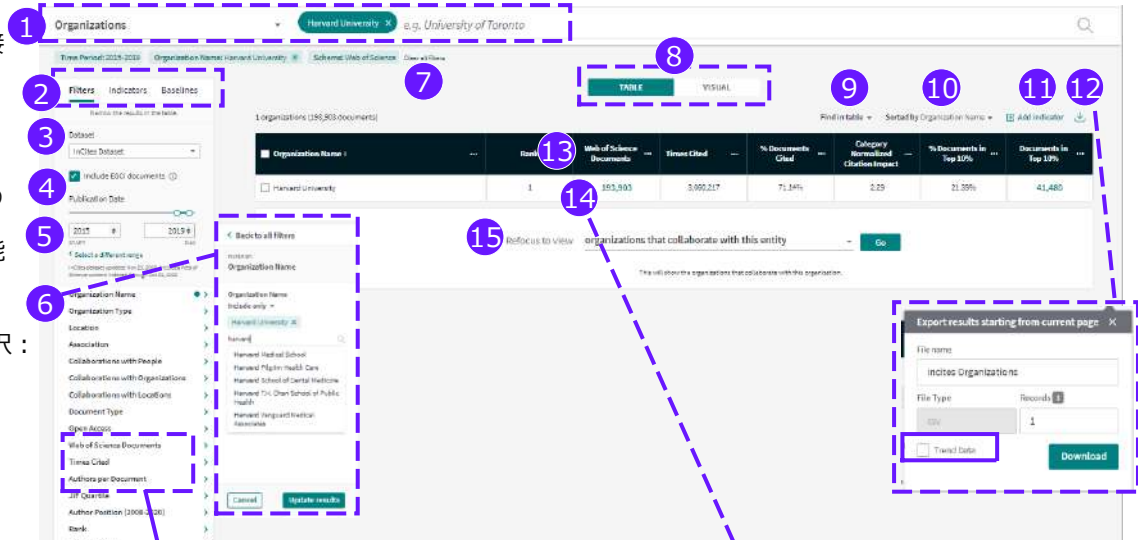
1
Organizations
Harvard University ×
e.g. University of Toronto
Time Period: 2015-2019
Organization Name: Harvard University ×
Schema: Web of Science
Clear all filters
7
8
TABLE
VISUAL
2
Filters
Indicators
Baselines
Refine the results in the table
9
Find in table
10
Sorted by Organization Name
11
Add indicator
12
1 organizations (193,903 documents)
3
Dataset
InCites Dataset
4
Include ESCI documents
Publication Date
5
2015
2019
Select a different range

| Organization Name | Rank | Web of Science Documents | Times Cited | % Documents Cited | Category Normalized Citation Impact | % Documents in Top 10% | Documents in Top 10% |
|---|---|---|---|---|---|---|---|
| Harvard University | 1 | 193,903 | 3,990,217 | 71.14% | 2.29 | 21.39% | 41,480 |

13
14
15
Refocus to view
organizations that collaborate with this entity
Go
This will show the organizations that collaborate with this organization.
6
Back to all filters
Organization Name
Organization Name
Include only
Harvard University ×
harvard
Harvard Medical School
Harvard Pilgrim Health Care
Harvard School of Dental Medicine
Harvard T.H. Chan School of Public Health
Harvard Vanguard Medical Associates
Cancel
Update results
Organization Name
Organization Type
Location
Association
Collaborations with People
Collaborations with Organizations
Collaborations with Locations
Document Type
Open Access
Web of Science Documents
Times Cited
Authors per Document
JIF Quartile
Author Position (2008-2020)
Rank
Export results starting from current page ×
File name
Incites Organizations
File Type
Records
CSV
1
Trend Data
Download